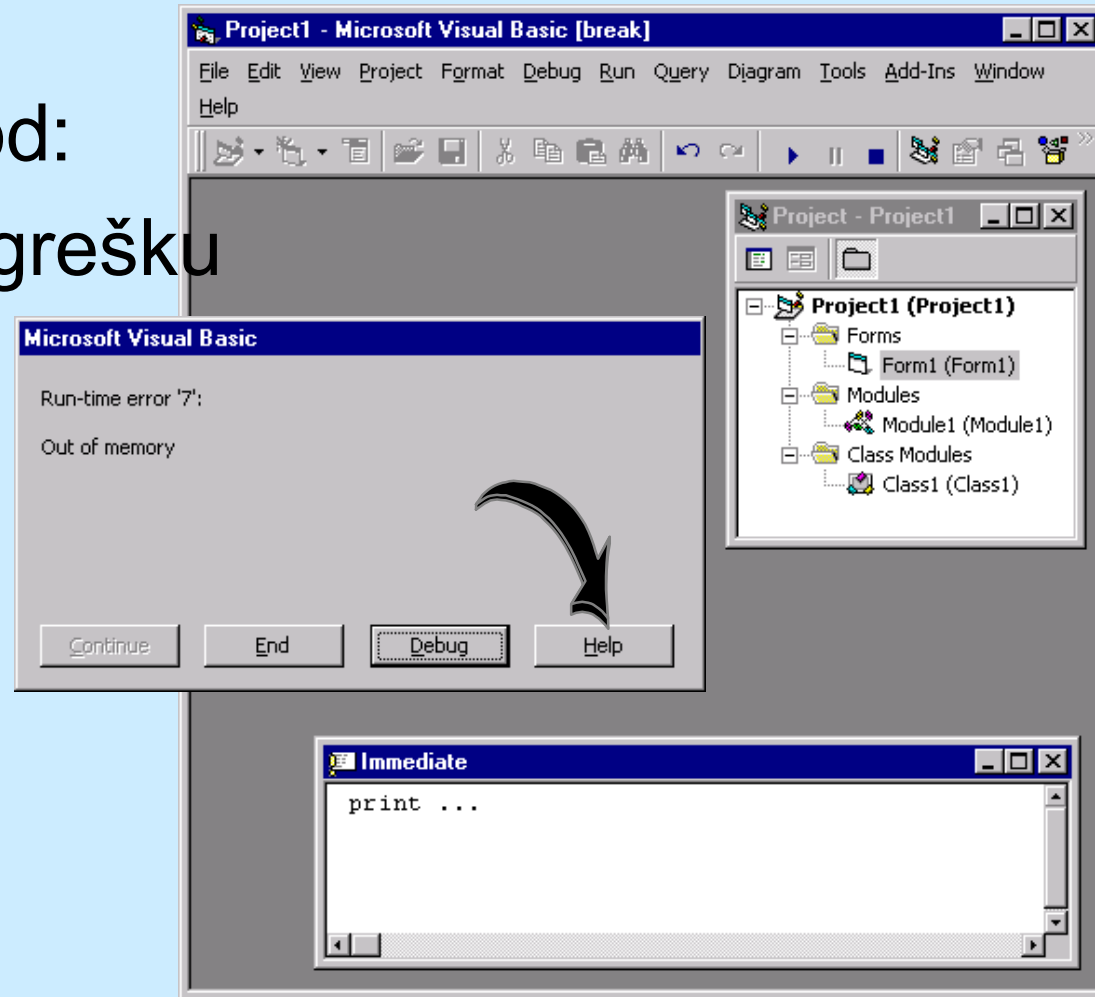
od:
grešku

Project1 - Microsoft Visual Basic [break]

File Edit View Project Format Debug Run Query Diagram Tools Add-Ins Window Help

Project - Project1

Project1 (Project1)
Forms
Form1 (Form1)
Modules
Module1 (Module1)
Class Modules
Class1 (Class1)

Microsoft Visual Basic

Run-time error '7':

Out of memory

Continue End Debug Help

Immediate

print ...